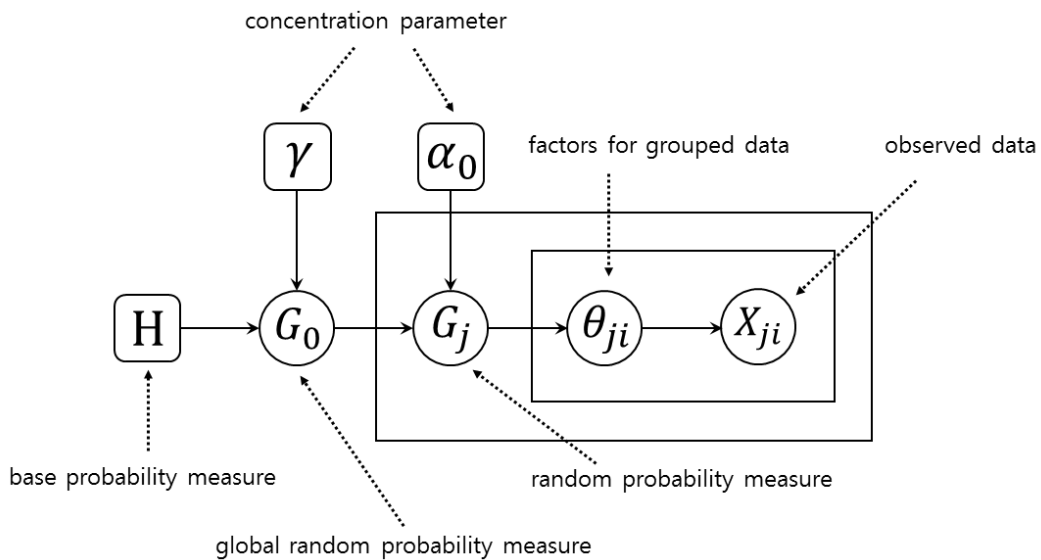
concentration parameter

$\gamma$

$\alpha_0$

factors for grouped data

observed data

H

$G_0$

$G_j$

$\theta_{ji}$

$X_{ji}$

base probability measure

random probability measure

global random probability measure